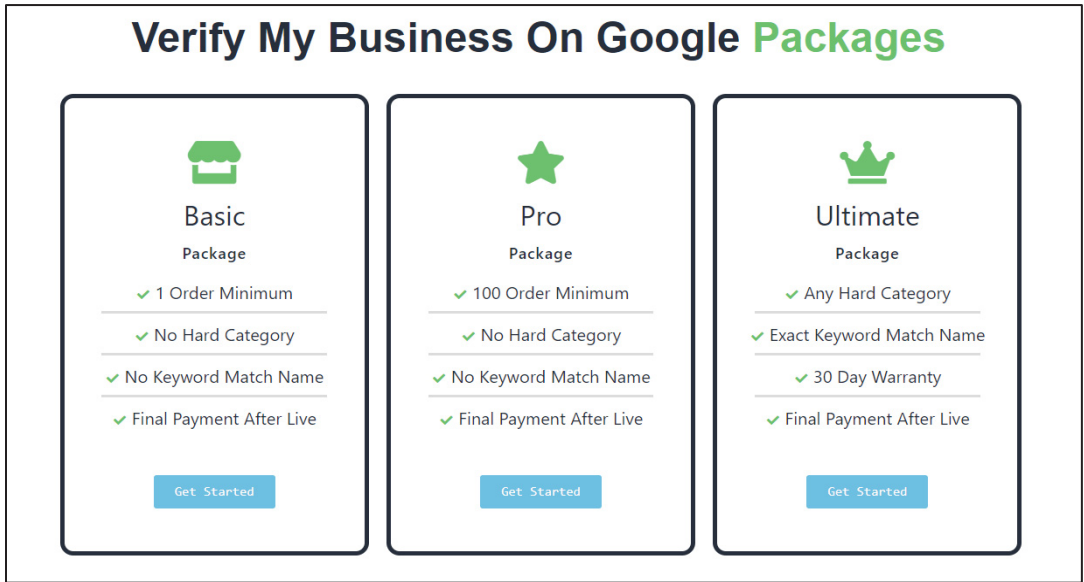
Verify My Business On Google Packages

Basic
Package
1 Order Minimum
No Hard Category
No Keyword Match Name
Final Payment After Live
Get Started

Pro
Package
100 Order Minimum
No Hard Category
No Keyword Match Name
Final Payment After Live
Get Started

Ultimate
Package
Any Hard Category
Exact Keyword Match Name
30 Day Warranty
Final Payment After Live
Get Started